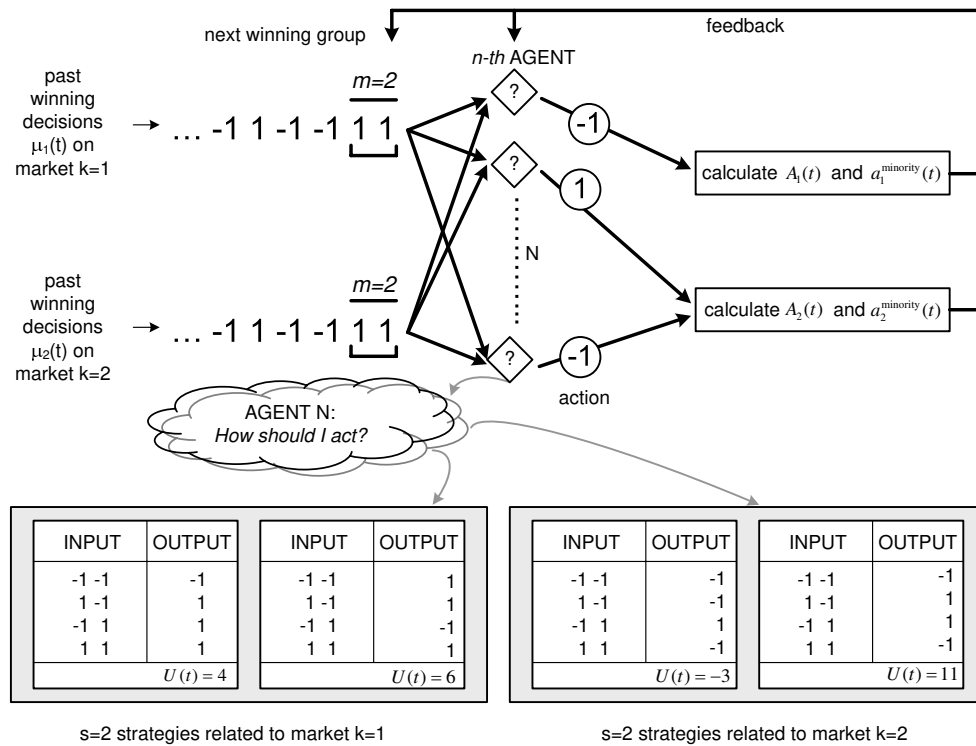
next winning group

feedback

n-th AGENT

past winning decisions $\mu_1(t)$ on market k=1

m=2

… -1 1 -1 -1 1 1

?

-1

?

1

calculate $A_1(t)$ and $a_1^{\text{minority}}(t)$

N

past winning decisions $\mu_2(t)$ on market k=2

m=2

… -1 1 -1 -1 1 1

calculate $A_2(t)$ and $a_2^{\text{minority}}(t)$

?

-1

action

AGENT N:
How should I act?

| INPUT | OUTPUT |
|---|---|
| -1 -1 | -1 |
| 1 -1 | 1 |
| -1 1 | 1 |
| 1 1 | 1 |
| | $U(t)=4$ |

| INPUT | OUTPUT |
|---|---|
| -1 -1 | 1 |
| 1 -1 | 1 |
| -1 1 | -1 |
| 1 1 | 1 |
| | $U(t)=6$ |

| INPUT | OUTPUT |
|---|---|
| -1 -1 | -1 |
| 1 -1 | -1 |
| -1 1 | 1 |
| 1 1 | -1 |
| | $U(t)=-3$ |

| INPUT | OUTPUT |
|---|---|
| -1 -1 | -1 |
| 1 -1 | 1 |
| -1 1 | 1 |
| 1 1 | -1 |
| | $U(t)=11$ |

s=2 strategies related to market k=1

s=2 strategies related to market k=2